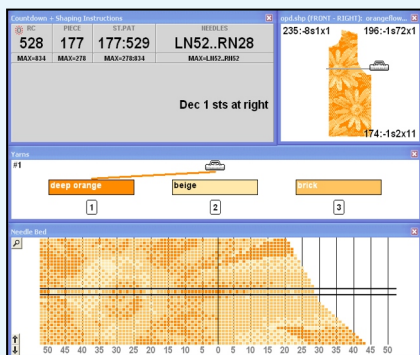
Countdown + Shaping Instructions

| RC | PIECE | ST.PAT | NEEDLES |
|---|---|---|---|
| 528 | 177 | 177:529 | LN52..RN28 |
| MAX=834 | MAX=278 | MAX=278:834 | MAX=LN52..RN52 |

Dec 1 sts at right

opd.shp (FRONT - RIGHT): orangeflow...

235:-8s1x1

196:-1s72x1

174:-1s2x11

Yarns

#1

deep orange

beige

brick

1

2

3

Needle Bed

50 45 40 35 30 25 20 15 10 5 0 5 10 15 20 25 30 35 40 45 50